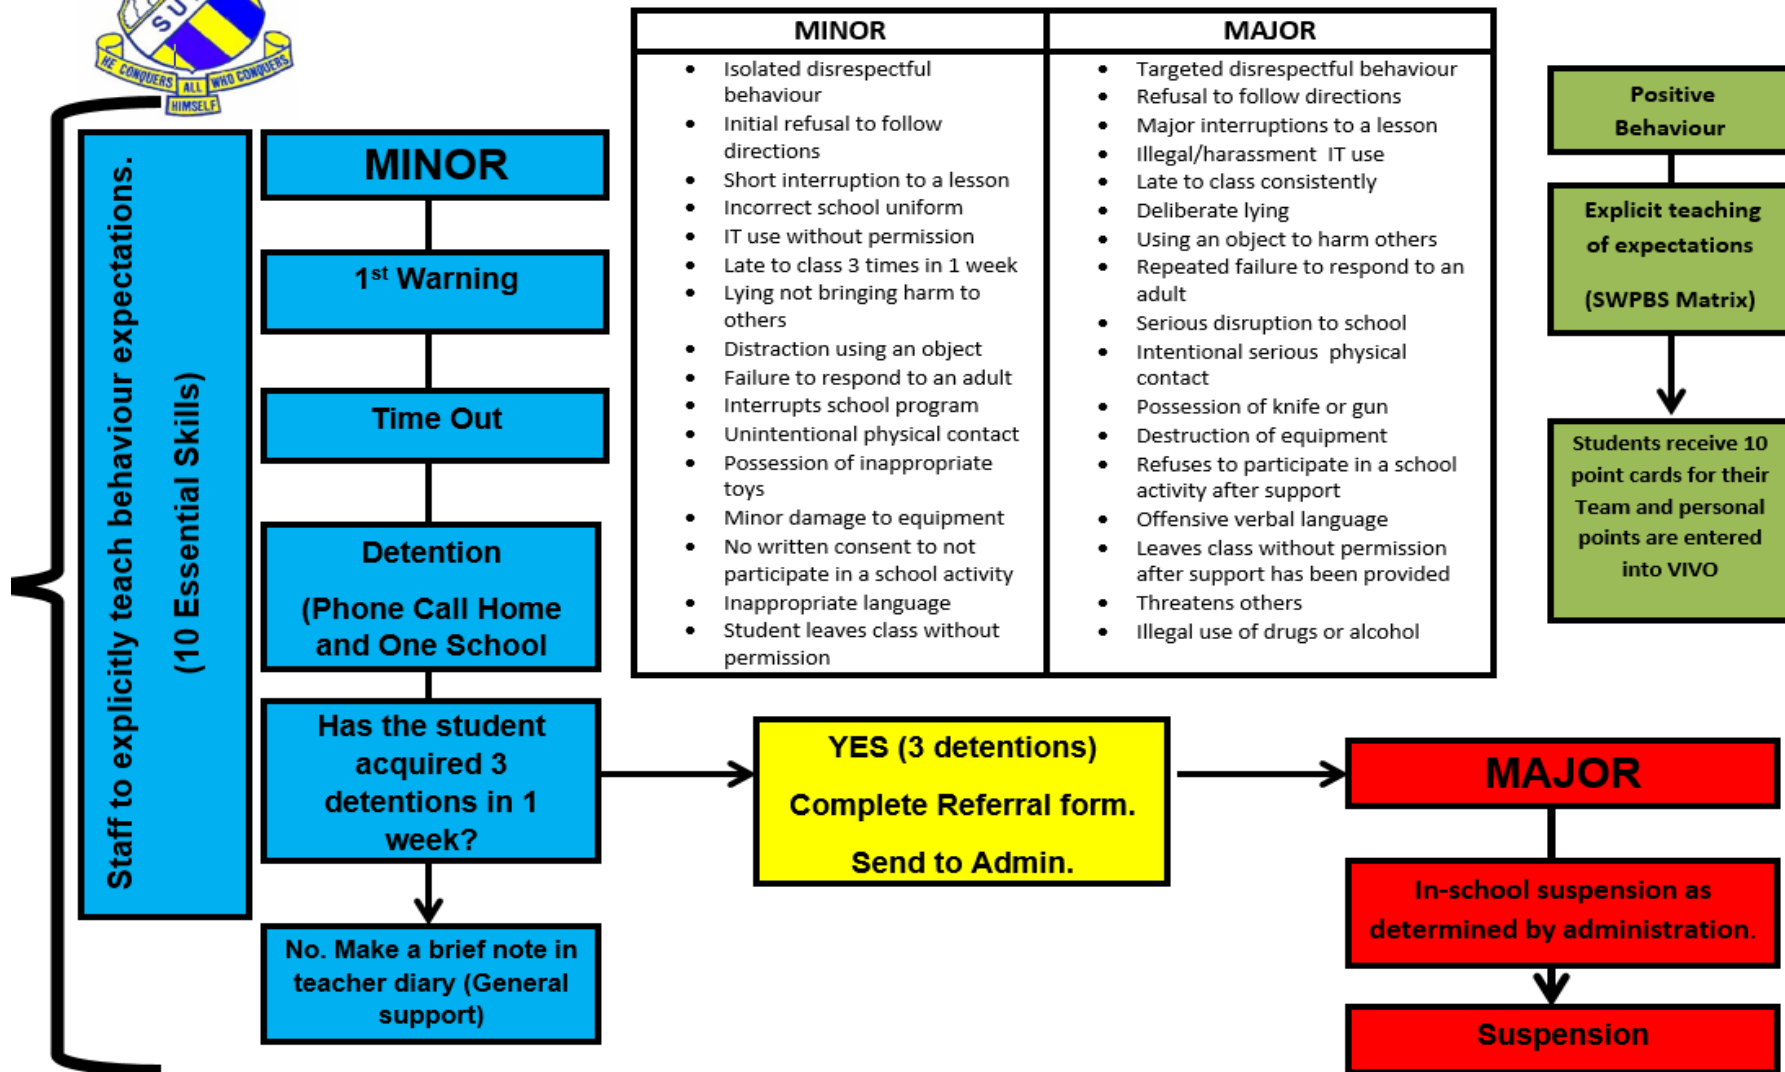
SU

HE CONQUERS ALL WHO CONQUERS HIMSELF

Staff to explicitly teach behaviour expectations.
(10 Essential Skills)

MINOR

1$^{st}$ Warning

Time Out

Detention

(Phone Call Home and One School

Has the student acquired 3 detentions in 1 week?

No. Make a brief note in teacher diary (General support)

| MINOR | MAJOR |
|---|---|
| • Isolated disrespectful behaviour<br>• Initial refusal to follow directions<br>• Short interruption to a lesson<br>• Incorrect school uniform<br>• IT use without permission<br>• Late to class 3 times in 1 week<br>• Lying not bringing harm to others<br>• Distraction using an object<br>• Failure to respond to an adult<br>• Interrupts school program<br>• Unintentional physical contact<br>• Possession of inappropriate toys<br>• Minor damage to equipment<br>• No written consent to not participate in a school activity<br>• Inappropriate language<br>• Student leaves class without permission | • Targeted disrespectful behaviour<br>• Refusal to follow directions<br>• Major interruptions to a lesson<br>• Illegal/harassment IT use<br>• Late to class consistently<br>• Deliberate lying<br>• Using an object to harm others<br>• Repeated failure to respond to an adult<br>• Serious disruption to school<br>• Intentional serious physical contact<br>• Possession of knife or gun<br>• Destruction of equipment<br>• Refuses to participate in a school activity after support<br>• Offensive verbal language<br>• Leaves class without permission after support has been provided<br>• Threatens others<br>• Illegal use of drugs or alcohol |

Positive Behaviour

Explicit teaching of expectations

(SWPBS Matrix)

Students receive 10 point cards for their Team and personal points are entered into VIVO

YES (3 detentions)

Complete Referral form.

Send to Admin.

MAJOR

In-school suspension as determined by administration.

Suspension